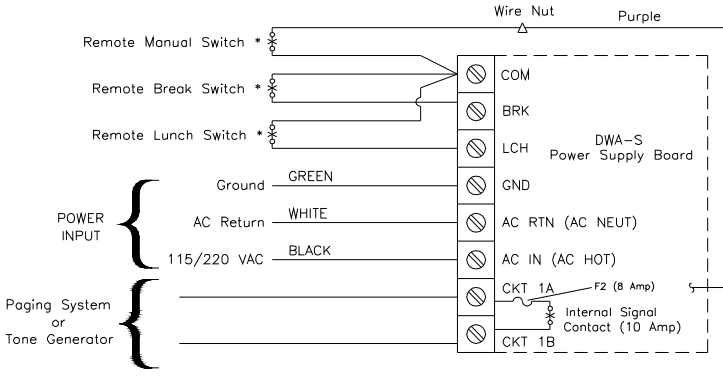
Wire Nut

Purple

Remote Manual Switch *

Remote Break Switch *

Remote Lunch Switch *

COM

BRK

LCH

DWA-S
Power Supply Board

Ground

GREEN

GND

POWER INPUT

AC Return

WHITE

AC RTN (AC NEUT)

115/220 VAC

BLACK

AC IN (AC HOT)

Paging System or Tone Generator

CKT 1A

F2 (8 Amp)

Internal Signal Contact (10 Amp)

CKT 1B